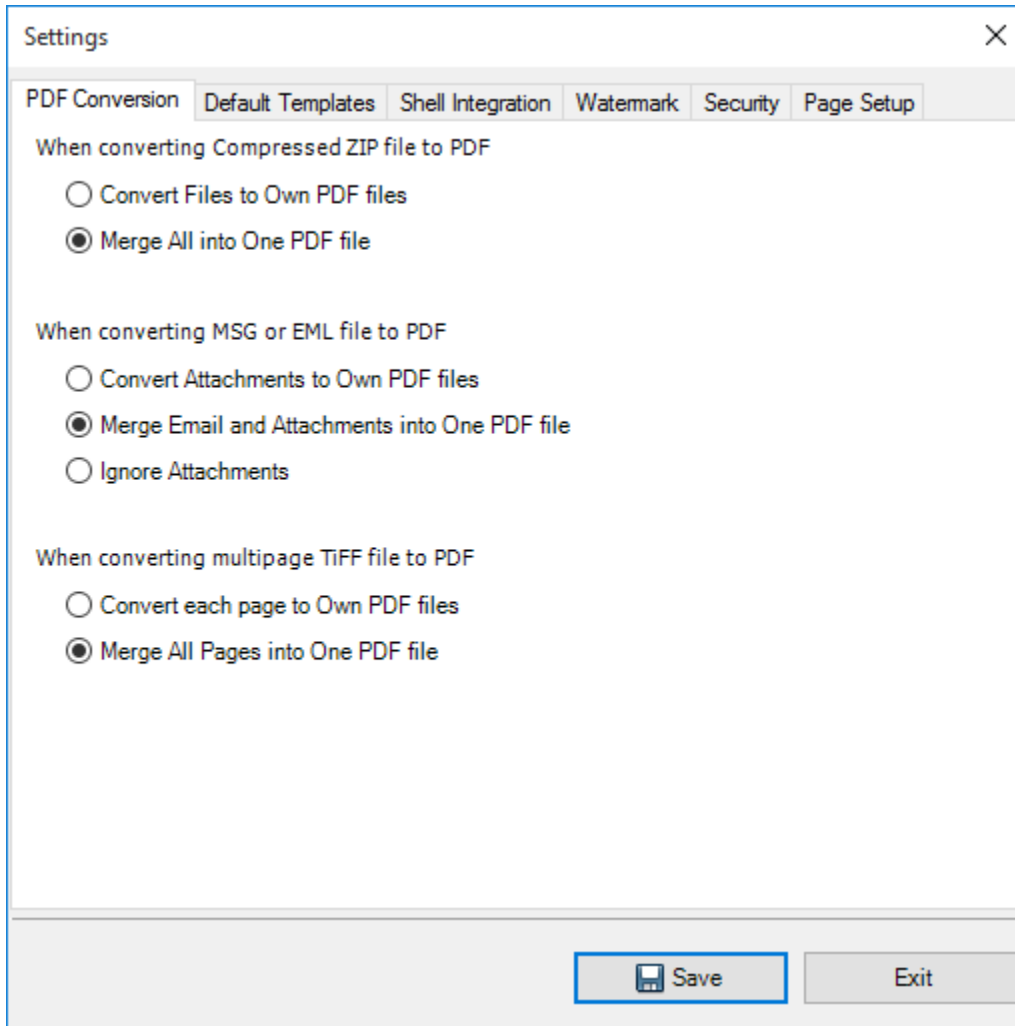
Settings

X

PDF Conversion | Default Templates | Shell Integration | Watermark | Security | Page Setup

When converting Compressed ZIP file to PDF

Convert Files to Own PDF files

Merge All into One PDF file

When converting MSG or EML file to PDF

Convert Attachments to Own PDF files

Merge Email and Attachments into One PDF file

Ignore Attachments

When converting multipage TiFF file to PDF

Convert each page to Own PDF files

Merge All Pages into One PDF file

Save

Exit